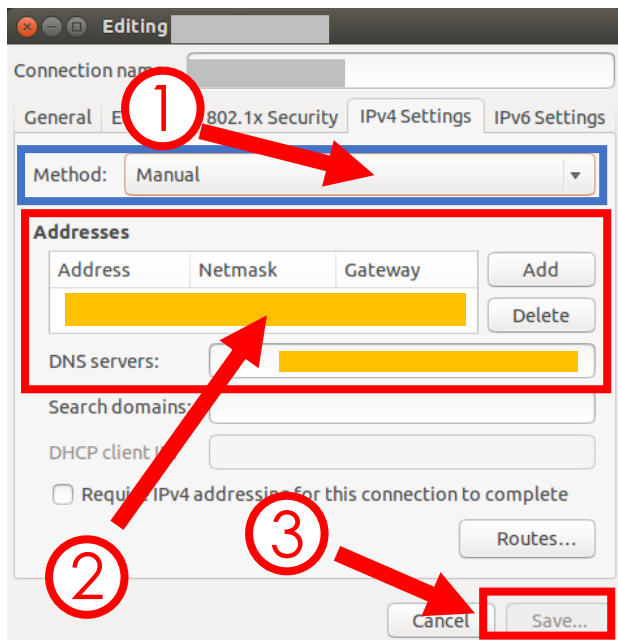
Editing

Connection nam

General E 802.1x Security IPv4 Settings IPv6 Settings

①

Method: Manual

Addresses

| Address | Netmask | Gateway |
|---|---|---|
| | | |

Add

Delete

DNS servers:

Search domains:

DHCP client I

Requi IPv4 addressing for this connection to complete

Routes...

②

③

Cancel Save...